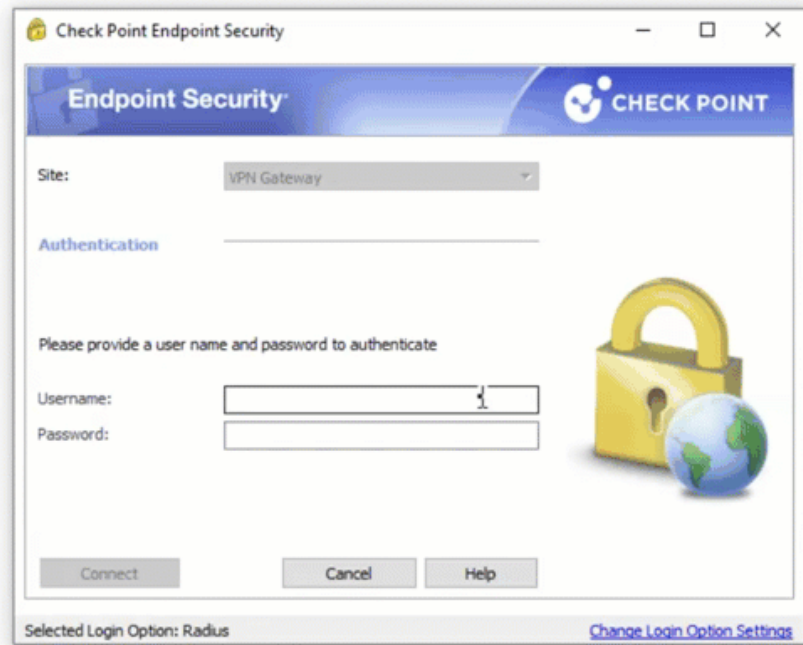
Check Point Endpoint Security

Endpoint Security

CHECK POINT

Site:

VPN Gateway

Authentication

Please provide a user name and password to authenticate

Username:

Password:

Connect

Cancel

Help

Selected Login Option: Radius

Change Login Option Settings